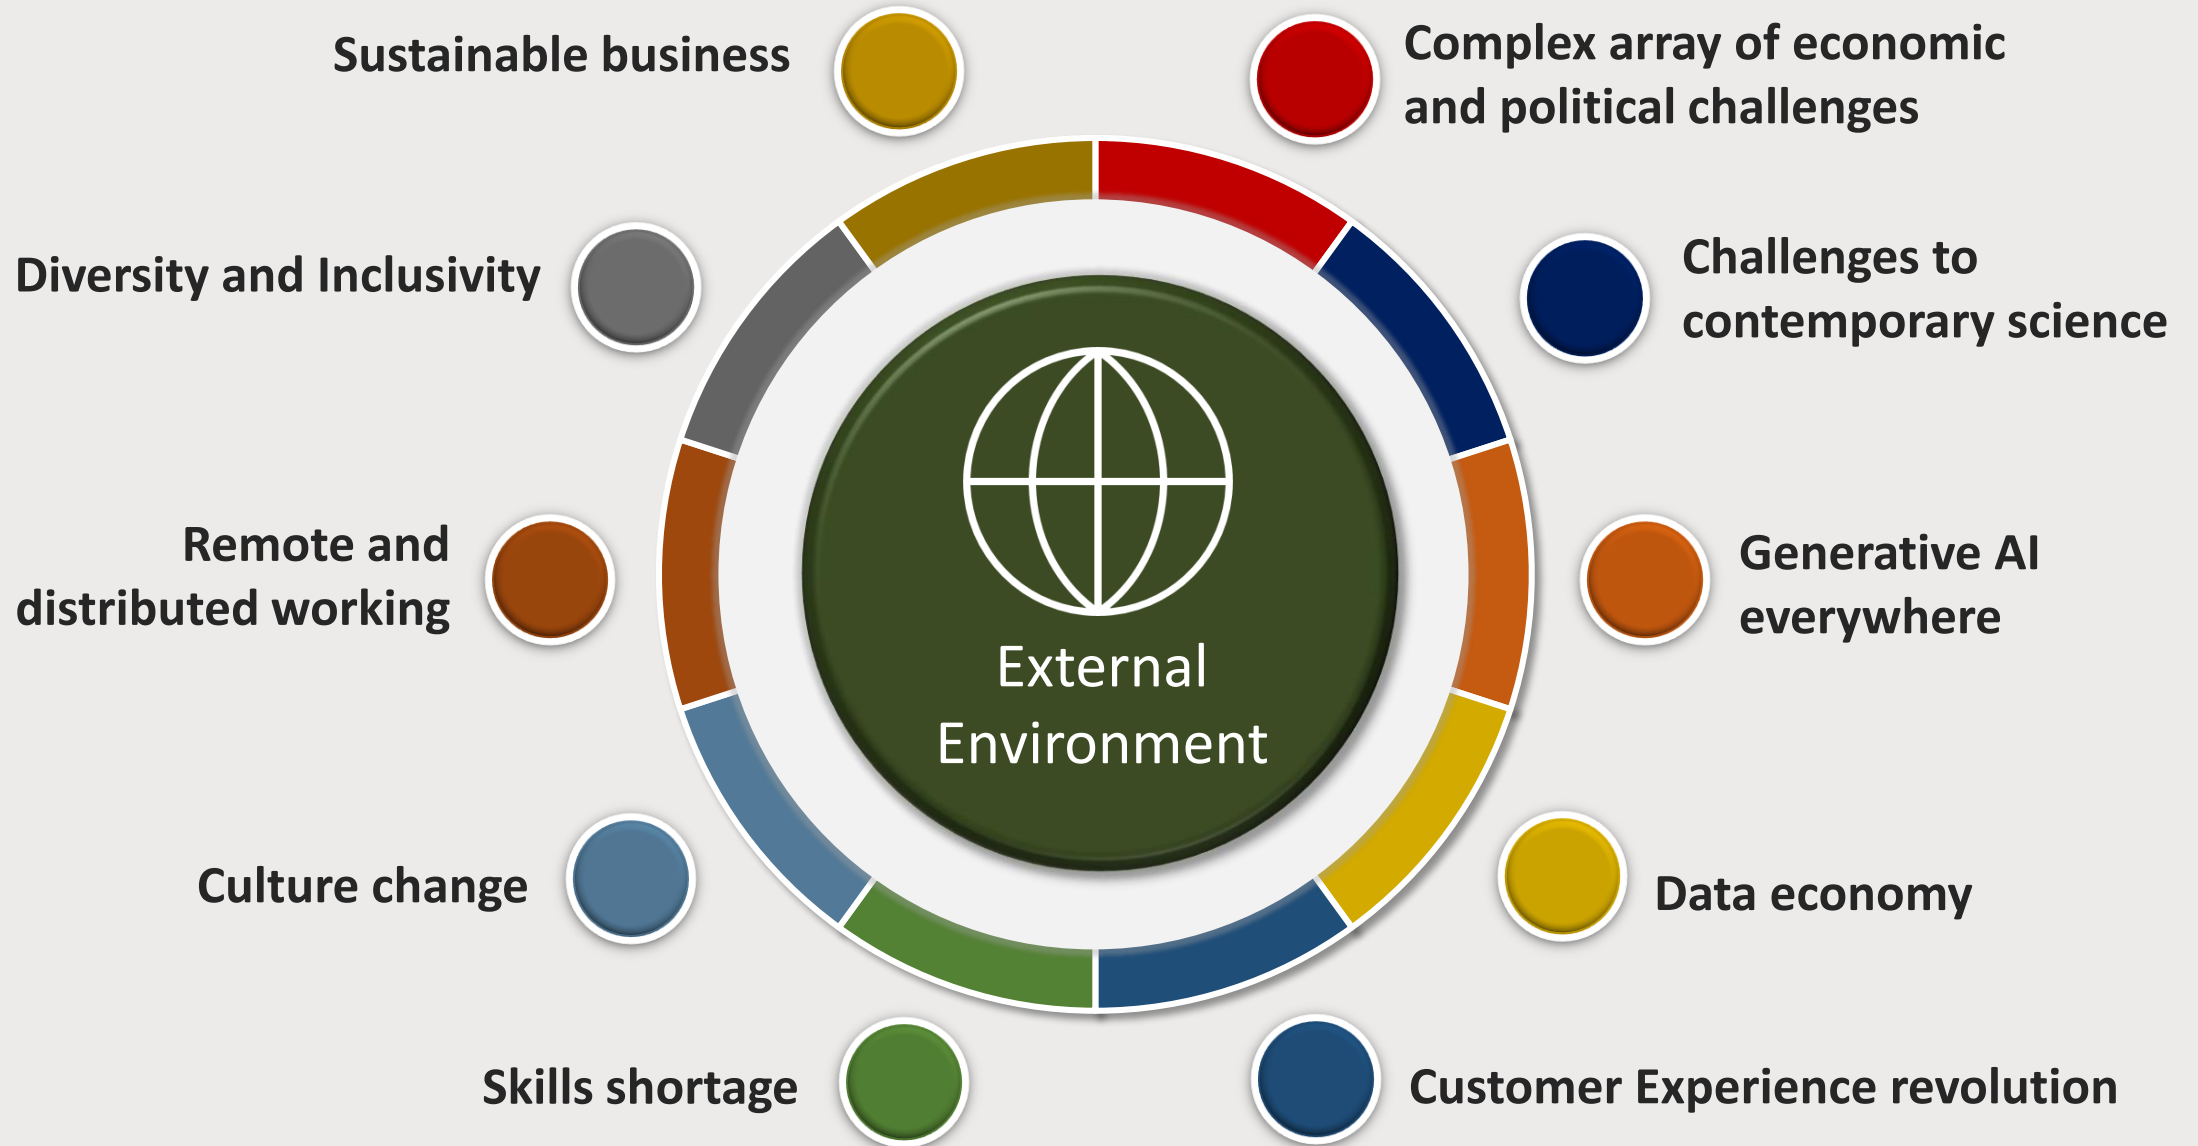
Sustainable business

Complex array of economic and political challenges

Diversity and Inclusivity

Challenges to contemporary science

Remote and distributed working

External Environment

Generative AI everywhere

Culture change

Data economy

Skills shortage

Customer Experience revolution